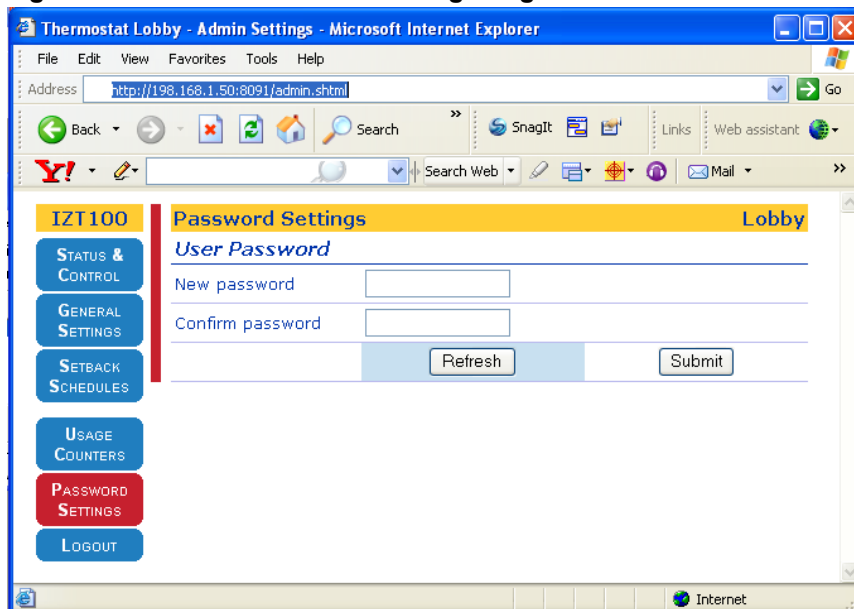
Thermostat Lobby - Admin Settings - Microsoft Internet Explorer

File Edit View Favorites Tools Help

Address http://198.168.1.50:8091/admin.shtml Go

Back Search SnagIt Links Web assistant

Search Web Mail

IZT100

STATUS & CONTROL

GENERAL SETTINGS

SETBACK SCHEDULES

USAGE COUNTERS

PASSWORD SETTINGS

LOGOUT

Password Settings Lobby

User Password

New password

Confirm password

Refresh Submit

Internet